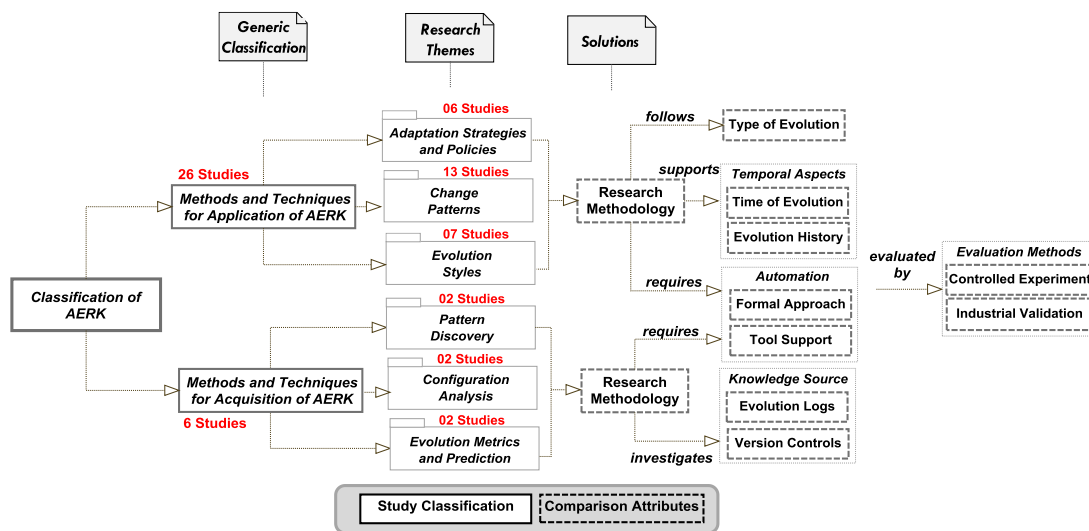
Generic Classification

Research Themes

Solutions

06 Studies
Adaptation Strategies and Policies

13 Studies
Change Patterns

07 Studies
Evolution Styles

26 Studies
Methods and Techniques for Application of AERK

Classification of AERK

02 Studies
Pattern Discovery

02 Studies
Configuration Analysis

02 Studies
Evolution Metrics and Prediction

Methods and Techniques for Acquisition of AERK
6 Studies

Research Methodology

Research Methodology

follows
Type of Evolution

supports
Temporal Aspects
Time of Evolution
Evolution History

requires
Automation
Formal Approach
Tool Support

requires

investigates
Knowledge Source
Evolution Logs
Version Controls

evaluated by
Evaluation Methods
Controlled Experiment
Industrial Validation

Study Classification
Comparison Attributes